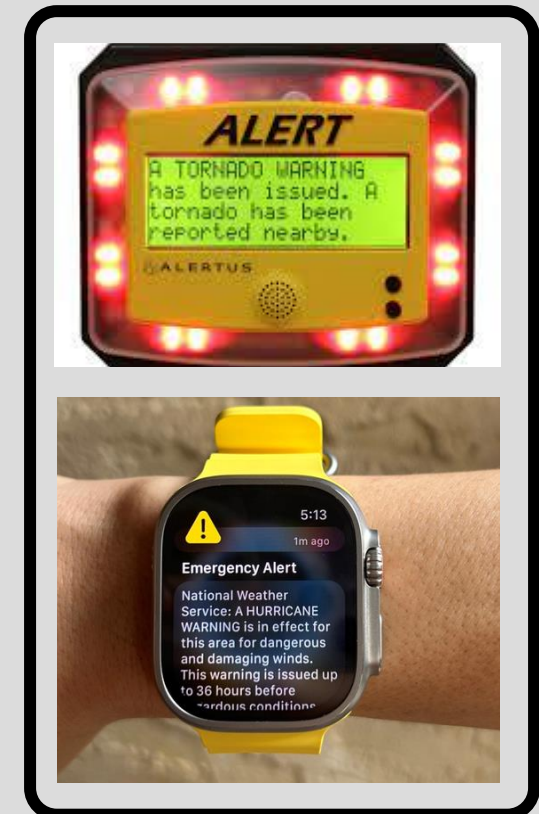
ALERT

A TORNADO WARNING has been issued. A tornado has been reported nearby.

ALERTUS

5:13

1m ago

Emergency Alert

National Weather Service: A HURRICANE WARNING is in effect for this area for dangerous and damaging winds. This warning is issued up to 36 hours before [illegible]ardous conditions